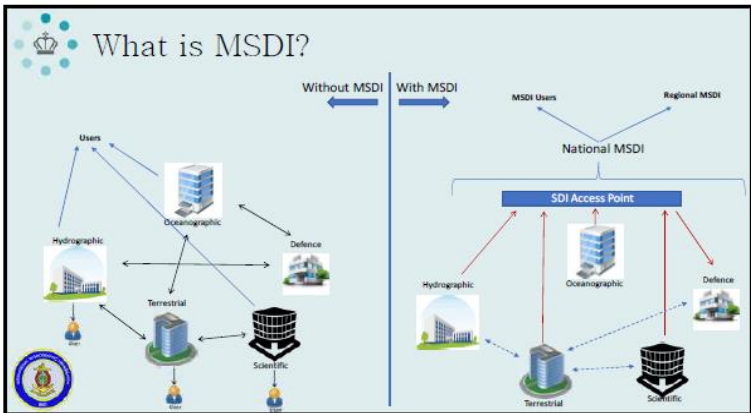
What is MSDI?

Without MSDI

With MSDI

Users

Oceanographic

Defence

Hydrographic

Terrestrial

Scientific

User

User

User

MSDI Users

Regional MSDI

National MSDI

SDI Access Point

Hydrographic

Oceanographic

Defence

Terrestrial

Scientific